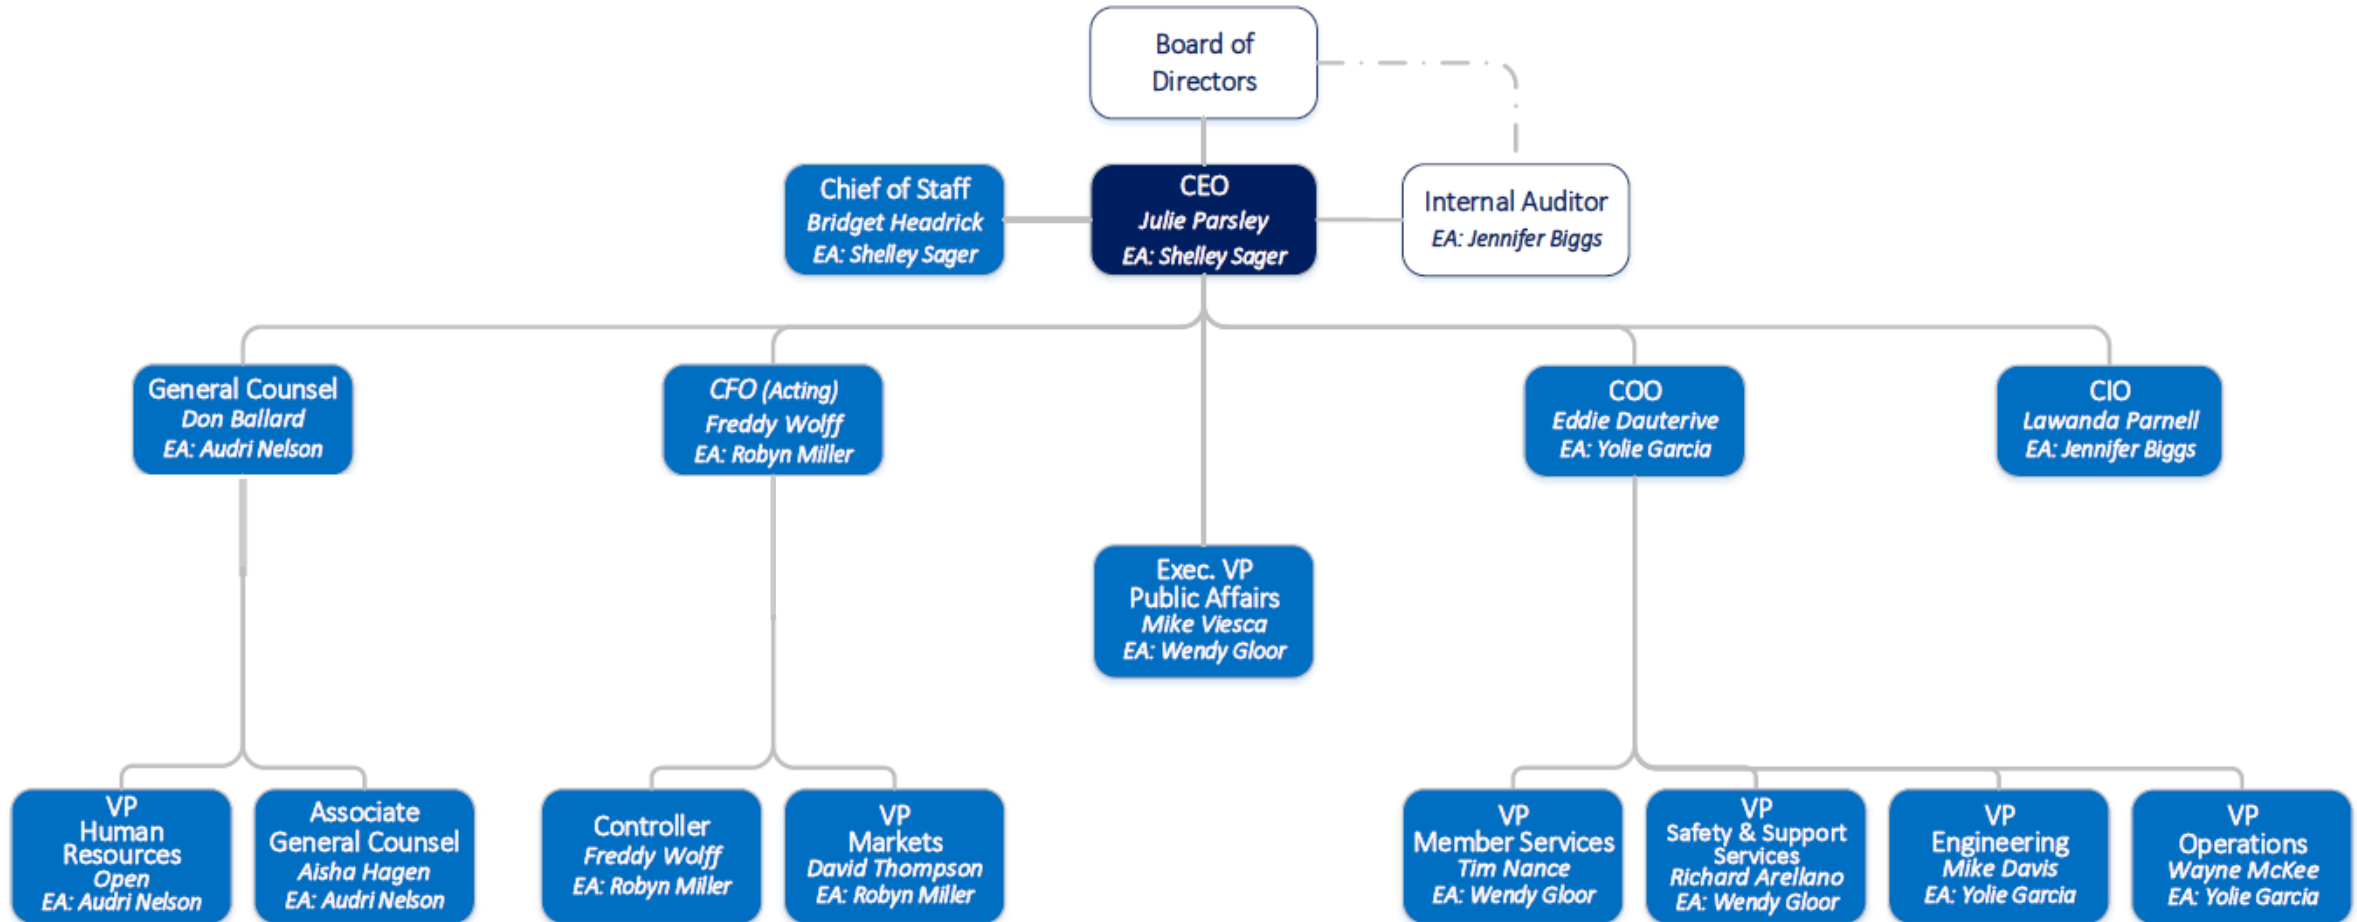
Board of Directors

Chief of Staff
Bridget Headrick
EA: Shelley Sager

CEO
Julie Parsley
EA: Shelley Sager

Internal Auditor
EA: Jennifer Biggs

General Counsel
Don Ballard
EA: Audri Nelson

CFO (Acting)
Freddy Wolff
EA: Robyn Miller

Exec. VP
Public Affairs
Mike Viesca
EA: Wendy Gloor

COO
Eddie Dauterive
EA: Yolie Garcia

CIO
Lawanda Parnell
EA: Jennifer Biggs

VP
Human Resources
Open
EA: Audri Nelson

Associate General Counsel
Aisha Hagen
EA: Audri Nelson

Controller
Freddy Wolff
EA: Robyn Miller

VP
Markets
David Thompson
EA: Robyn Miller

VP
Member Services
Tim Nance
EA: Wendy Gloor

VP
Safety & Support Services
Richard Arellano
EA: Wendy Gloor

VP
Engineering
Mike Davis
EA: Yolie Garcia

VP
Operations
Wayne McKee
EA: Yolie Garcia